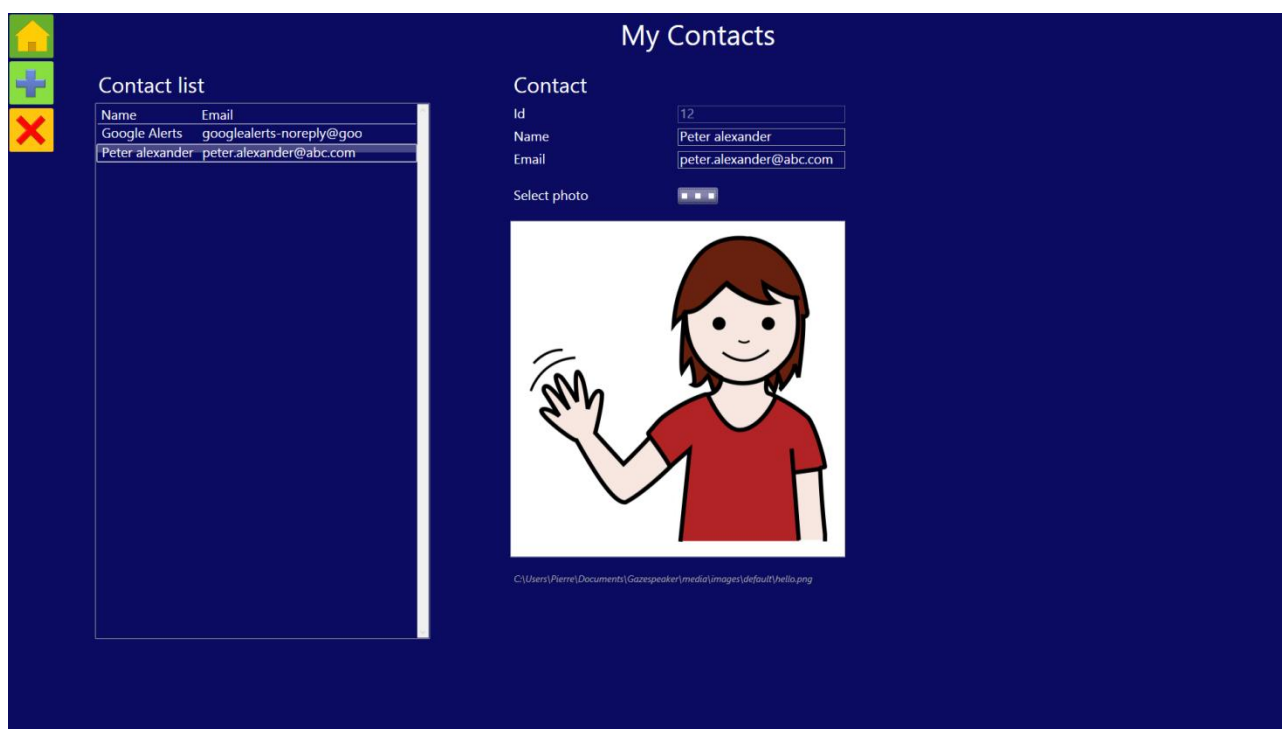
My Contacts

Contact list

| Name | Email |
|---|---|
| Google Alerts | googlealerts-noreply@goo |
| Peter alexander | peter.alexander@abc.com |

Contact

Id 12
Name Peter alexander
Email peter.alexander@abc.com

Select photo ...

C:\Users\Pierre\Documents\Gazespeaker\media\images\default\hello.png